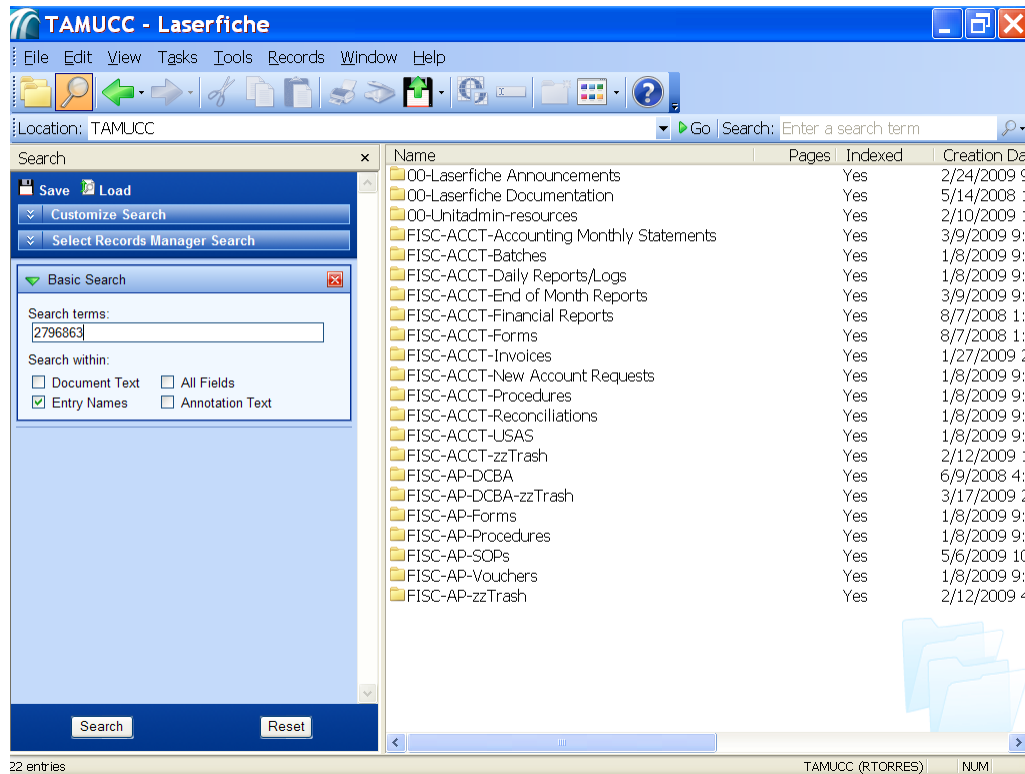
TAMUCC - Laserfiche

File Edit View Tasks Tools Records Window Help

Location: TAMUCC Go Search: Enter a search term

Search ×

Save Load

Customize Search

Select Records Manager Search

Basic Search

Search terms:
2796863

Search within:
Document Text
All Fields
Entry Names
Annotation Text

Search Reset

| Name | Pages | Indexed | Creation Da |
|---|---|---|---|
| 00-Laserfiche Announcements | | Yes | 2/24/2009 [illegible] |
| 00-Laserfiche Documentation | | Yes | 5/14/2008 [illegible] |
| 00-Unitadmin-resources | | Yes | 2/10/2009 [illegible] |
| FISC-ACCT-Accounting Monthly Statements | | Yes | 3/9/2009 9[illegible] |
| FISC-ACCT-Batches | | Yes | 1/8/2009 9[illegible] |
| FISC-ACCT-Daily Reports/Logs | | Yes | 1/8/2009 9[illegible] |
| FISC-ACCT-End of Month Reports | | Yes | 3/9/2009 9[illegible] |
| FISC-ACCT-Financial Reports | | Yes | 8/7/2008 1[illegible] |
| FISC-ACCT-Forms | | Yes | 8/7/2008 1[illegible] |
| FISC-ACCT-Invoices | | Yes | 1/27/2009 2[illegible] |
| FISC-ACCT-New Account Requests | | Yes | 1/8/2009 9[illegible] |
| FISC-ACCT-Procedures | | Yes | 1/8/2009 9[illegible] |
| FISC-ACCT-Reconciliations | | Yes | 1/8/2009 9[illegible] |
| FISC-ACCT-USAS | | Yes | 1/8/2009 9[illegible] |
| FISC-ACCT-zzTrash | | Yes | 2/12/2009 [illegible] |
| FISC-AP-DCBA | | Yes | 6/9/2008 4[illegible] |
| FISC-AP-DCBA-zzTrash | | Yes | 3/17/2009 2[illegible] |
| FISC-AP-Forms | | Yes | 1/8/2009 9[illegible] |
| FISC-AP-Procedures | | Yes | 1/8/2009 9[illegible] |
| FISC-AP-SOPs | | Yes | 5/6/2009 10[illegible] |
| FISC-AP-Vouchers | | Yes | 1/8/2009 9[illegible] |
| FISC-AP-zzTrash | | Yes | 2/12/2009 4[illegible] |

22 entries TAMUCC (RTORRES) NUM